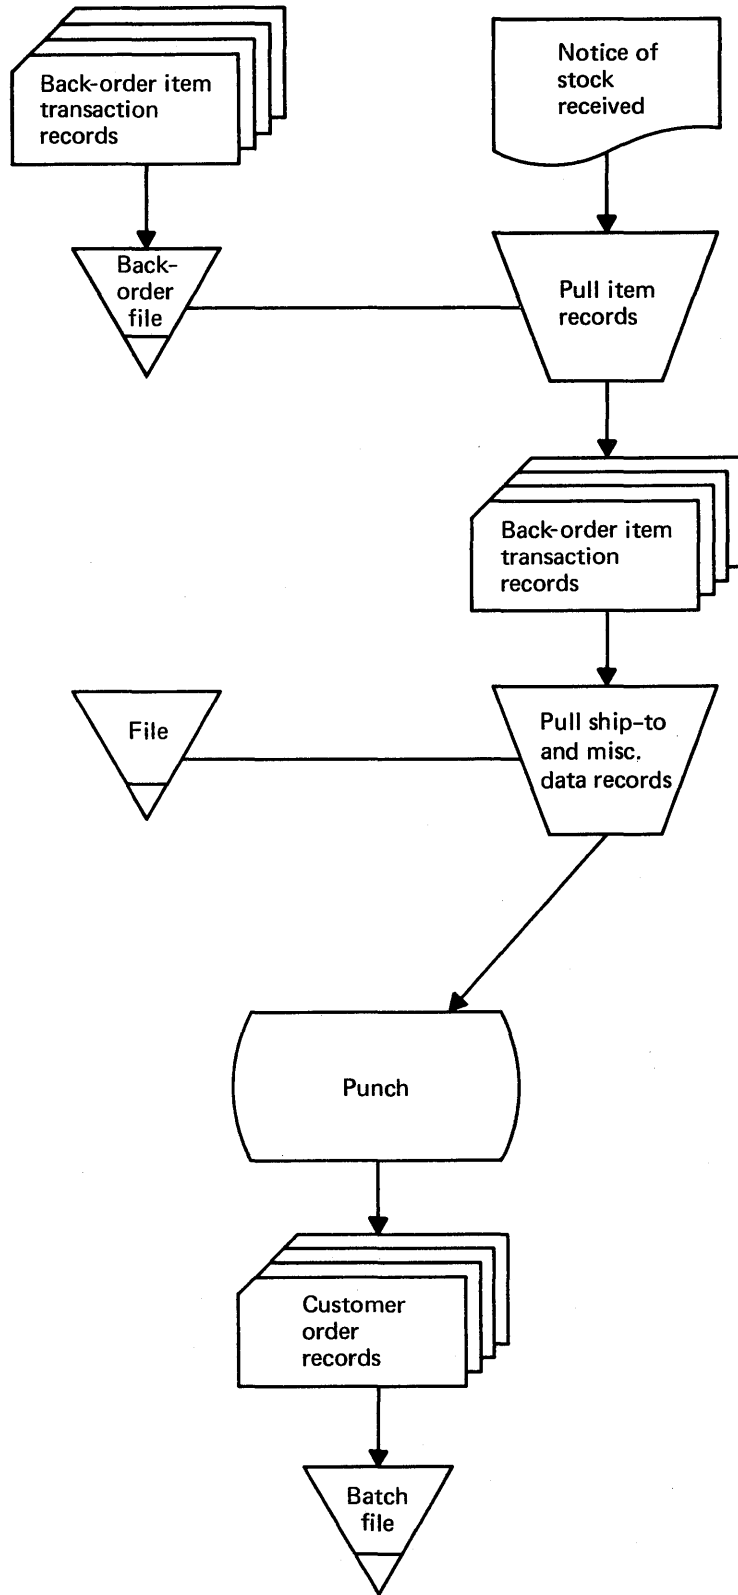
Back-order item transaction records

Notice of stock received

Back-order file

Pull item records

Back-order item transaction records

File

Pull ship-to and misc. data records

Punch

Customer order records

Batch file